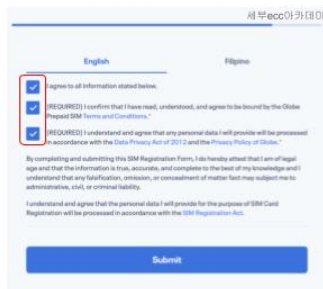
세부ecc아카데미

English

Filipino

I agree to all information stated below.

(REQUIRED) I confirm that I have read, understood, and agree to be bound by the Globe Prepaid SIM Terms and Conditions.*

(REQUIRED) I understand and agree that any personal data I will provide will be processed in accordance with the Data Privacy Act of 2012 and the Privacy Policy of Globe.*

By completing and submitting this SIM Registration Form, I do hereby attest that I am of legal age and that the information is true, accurate, and complete to the best of my knowledge and I understand that any falsification, omission, or concealment of matter fact may subject me to administrative, civil, or criminal liability.

I understand and agree that the personal data I will provide for the purpose of SIM Card Registration will be processed in accordance with the SIM Registration Act.

Submit